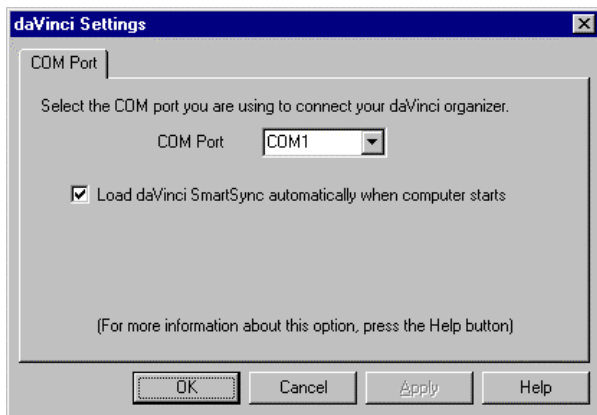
daVinci Settings

COM Port

Select the COM port you are using to connect your daVinci organizer.

COM Port COM1

Load daVinci SmartSync automatically when computer starts

(For more information about this option, press the Help button)

OK Cancel Apply Help